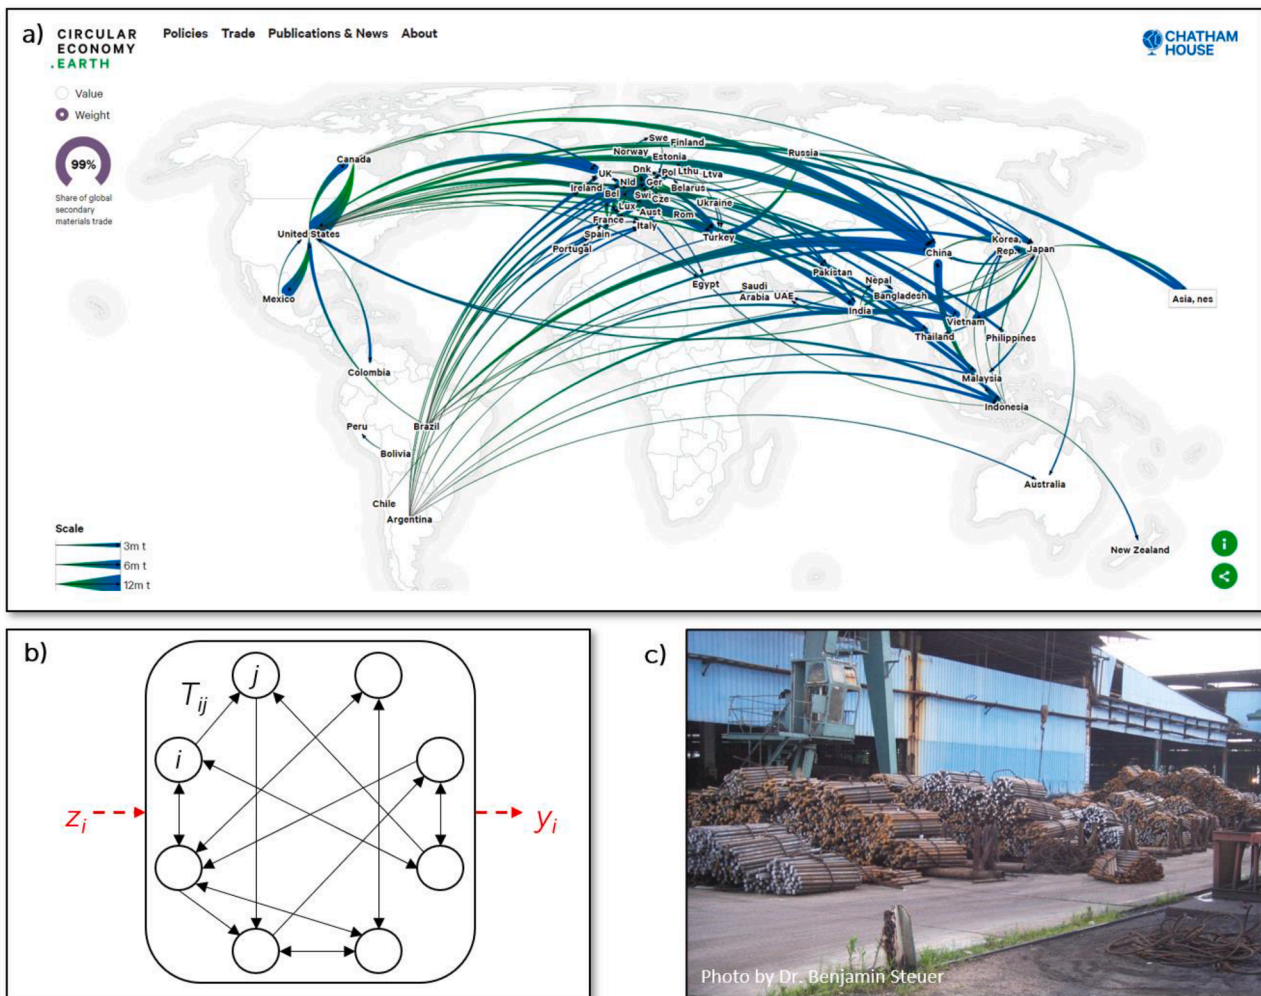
a)

CIRCULAR ECONOMY .EARTH

Policies Trade Publications & News About

CHATHAM HOUSE

Value

Weight

99%

Share of global secondary materials trade

Canada

United States

Mexico

Colombia

Peru

Bolivia

Brazil

Chile

Argentina

Swe

Finland

Norway

Estonia

Russia

UK

Dnk

Pol

Lthu

Ltva

Ireland

Nld

Ger

Belarus

Bel

Swi

Cze

Lux

Ukraine

Aust

France

Rom

Italy

Spain

Turkey

Portugal

Egypt

Saudi Arabia

UAE

Pakistan

Nepal

Bangladesh

India

China

Korea, Rep.

Japan

Asia, nes

Vietnam

Thailand

Philippines

Malaysia

Indonesia

Australia

New Zealand

Scale

3m t

6m t

12m t

b)

$T_{ij}$

$j$

$i$

$z_i$

$y_i$

c)

Photo by Dr. Benjamin Steuer